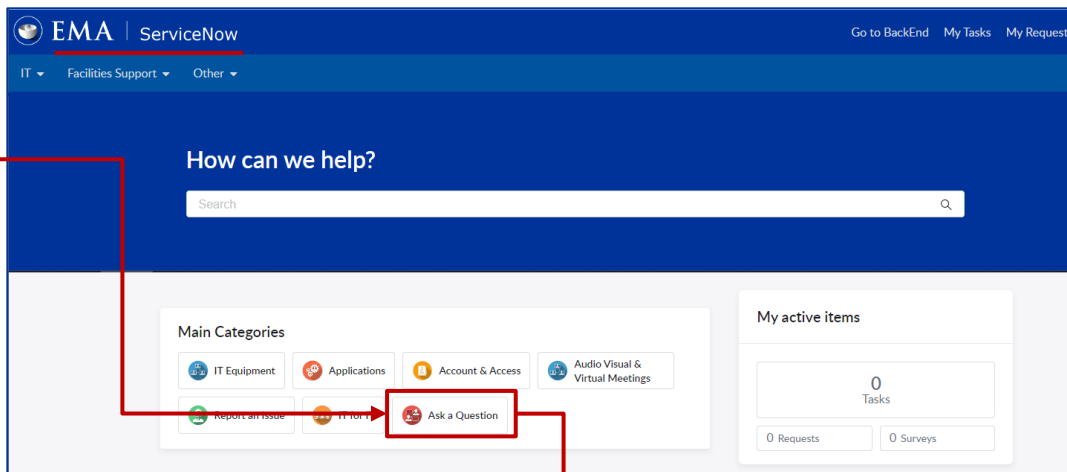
EMA | ServiceNow

Go to BackEnd My Tasks My Request

IT Facilities Support Other

How can we help?

Search

Main Categories

IT Equipment Applications Account & Access Audio Visual & Virtual Meetings

Report an Issue IT for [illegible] Ask a Question

My active items

0
Tasks

0 Requests 0 Surveys